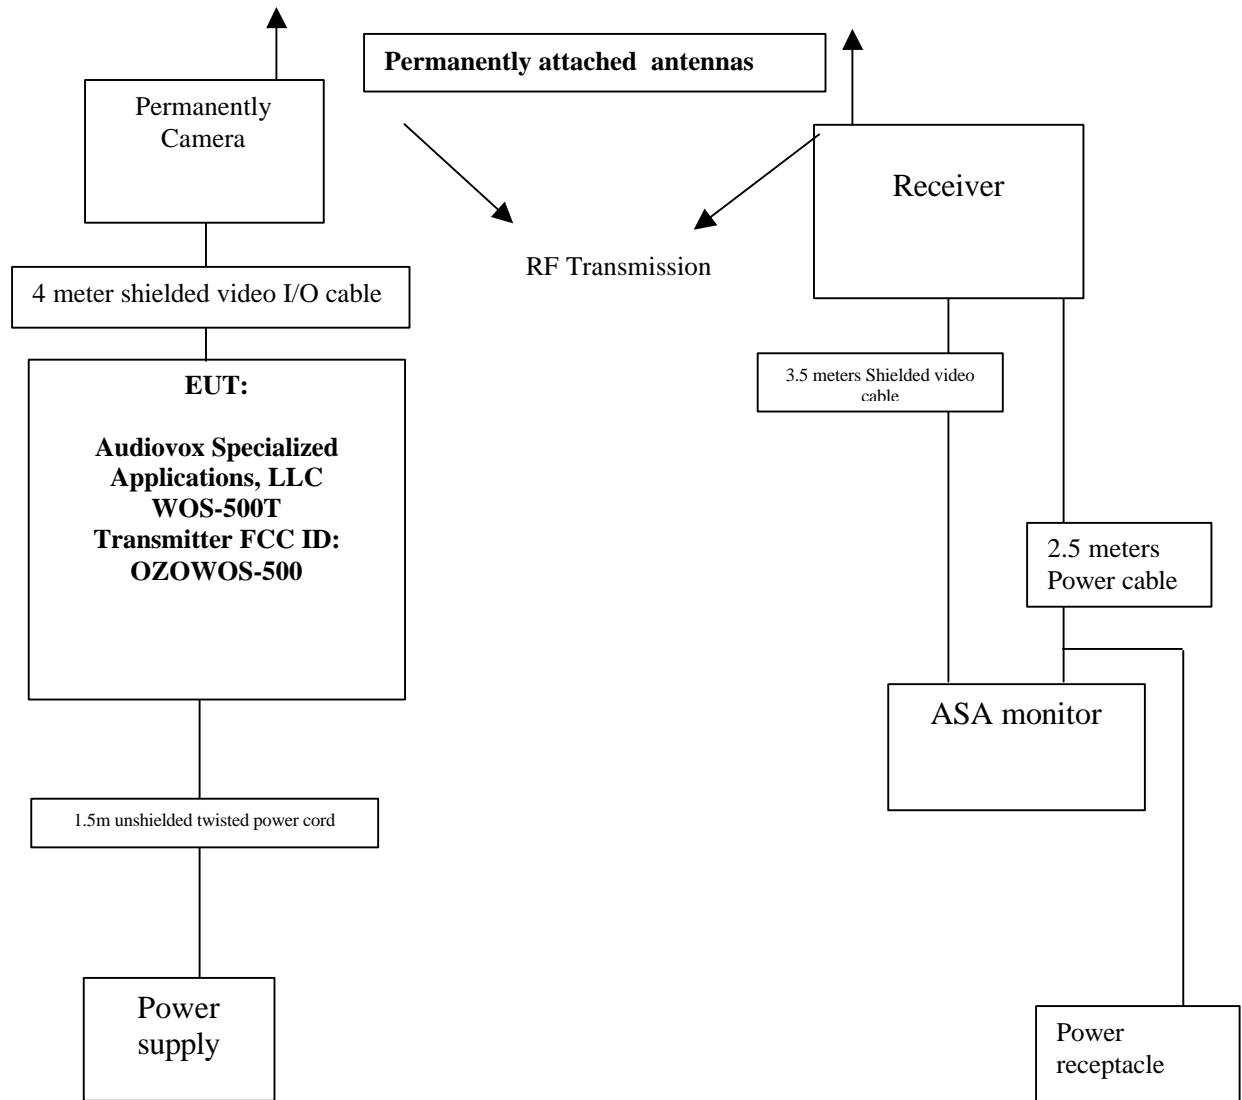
Permanently attached antennas

Permanently Camera

RF Transmission

Receiver

4 meter shielded video I/O cable

3.5 meters Shielded video cable

EUT:

Audiovox Specialized Applications, LLC WOS-500T Transmitter FCC ID: OZOWOS-500

2.5 meters Power cable

ASA monitor

1.5m unshielded twisted power cord

Power supply

Power receptacle